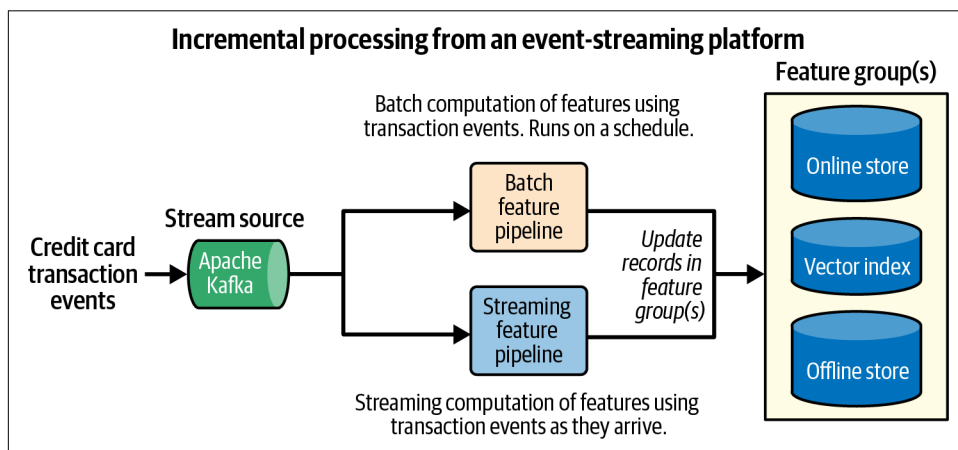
Incremental processing from an event-streaming platform

Feature group(s)

Batch computation of features using transaction events. Runs on a schedule.

Stream source

Credit card transaction events

Apache Kafka

Batch feature pipeline

Streaming feature pipeline

Update records in feature group(s)

Online store

Vector index

Offline store

Streaming computation of features using transaction events as they arrive.